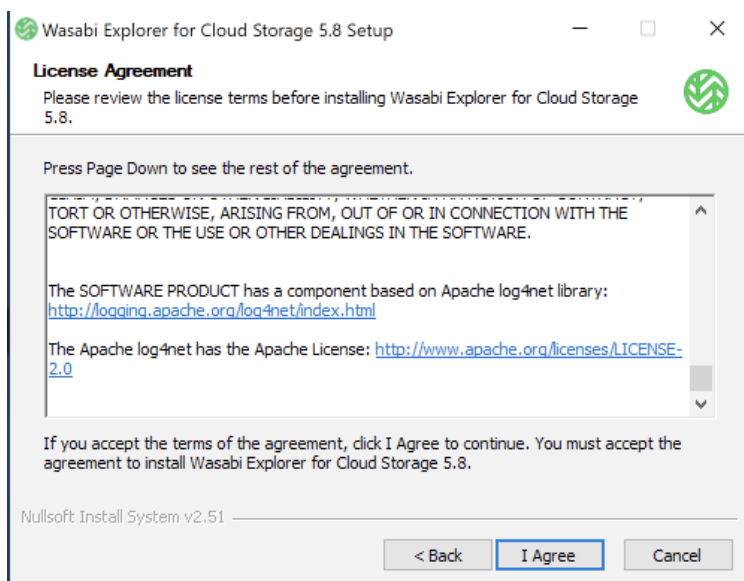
Wasabi Explorer for Cloud Storage 5.8 Setup

License Agreement

Please review the license terms before installing Wasabi Explorer for Cloud Storage 5.8.

Press Page Down to see the rest of the agreement.

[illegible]
TORT OR OTHERWISE, ARISING FROM, OUT OF OR IN CONNECTION WITH THE SOFTWARE OR THE USE OR OTHER DEALINGS IN THE SOFTWARE.

The SOFTWARE PRODUCT has a component based on Apache log4net library: http://logging.apache.org/log4net/index.html

The Apache log4net has the Apache License: http://www.apache.org/licenses/LICENSE-2.0

If you accept the terms of the agreement, click I Agree to continue. You must accept the agreement to install Wasabi Explorer for Cloud Storage 5.8.

Nullsoft Install System v2.51

< Back

I Agree

Cancel